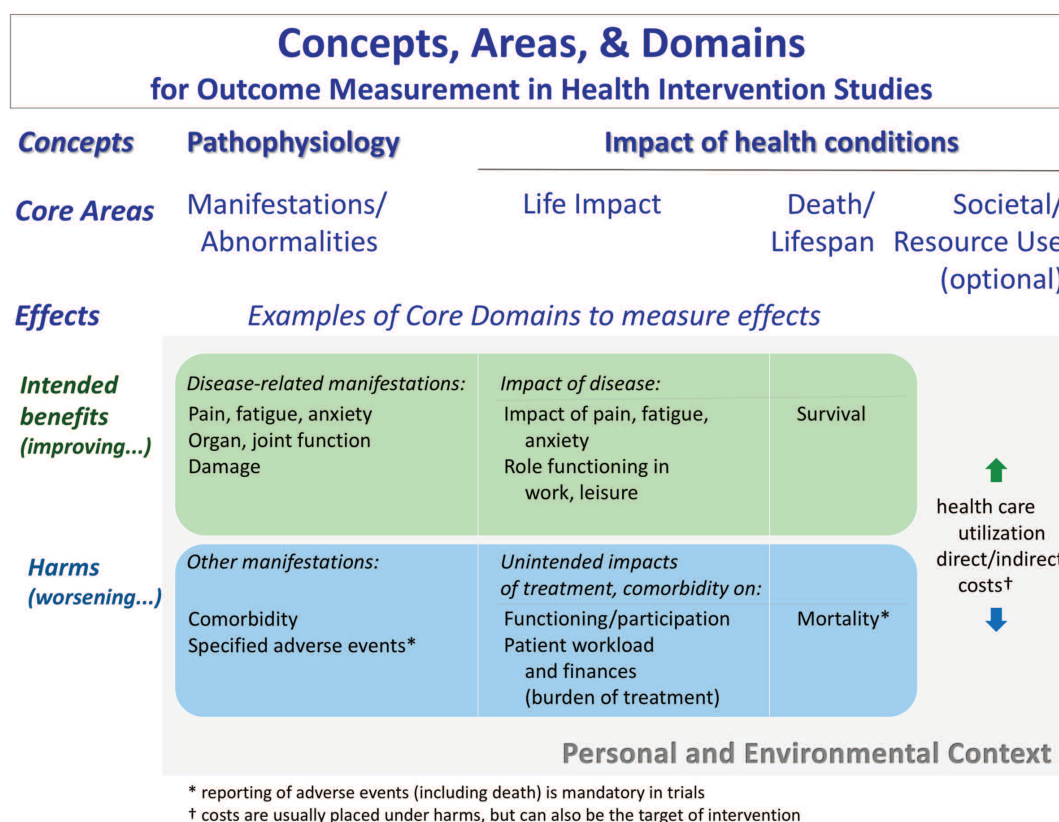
Concepts, Areas, & Domains
for Outcome Measurement in Health Intervention Studies

Concepts Pathophysiology Impact of health conditions

Core Areas Manifestations/ Abnormalities | Life Impact | Death/ Lifespan | Societal/ Resource Use (optional)

Effects Examples of Core Domains to measure effects

Intended benefits (improving...)

Disease-related manifestations:
Pain, fatigue, anxiety
Organ, joint function
Damage

Impact of disease:
Impact of pain, fatigue, anxiety
Role functioning in work, leisure

Survival

health care utilization direct/indirect costs†

Harms (worsening...)

Other manifestations:
Comorbidity
Specified adverse events*

Unintended impacts of treatment, comorbidity on:
Functioning/participation
Patient workload and finances (burden of treatment)

Mortality*

Personal and Environmental Context

* reporting of adverse events (including death) is mandatory in trials
† costs are usually placed under harms, but can also be the target of intervention